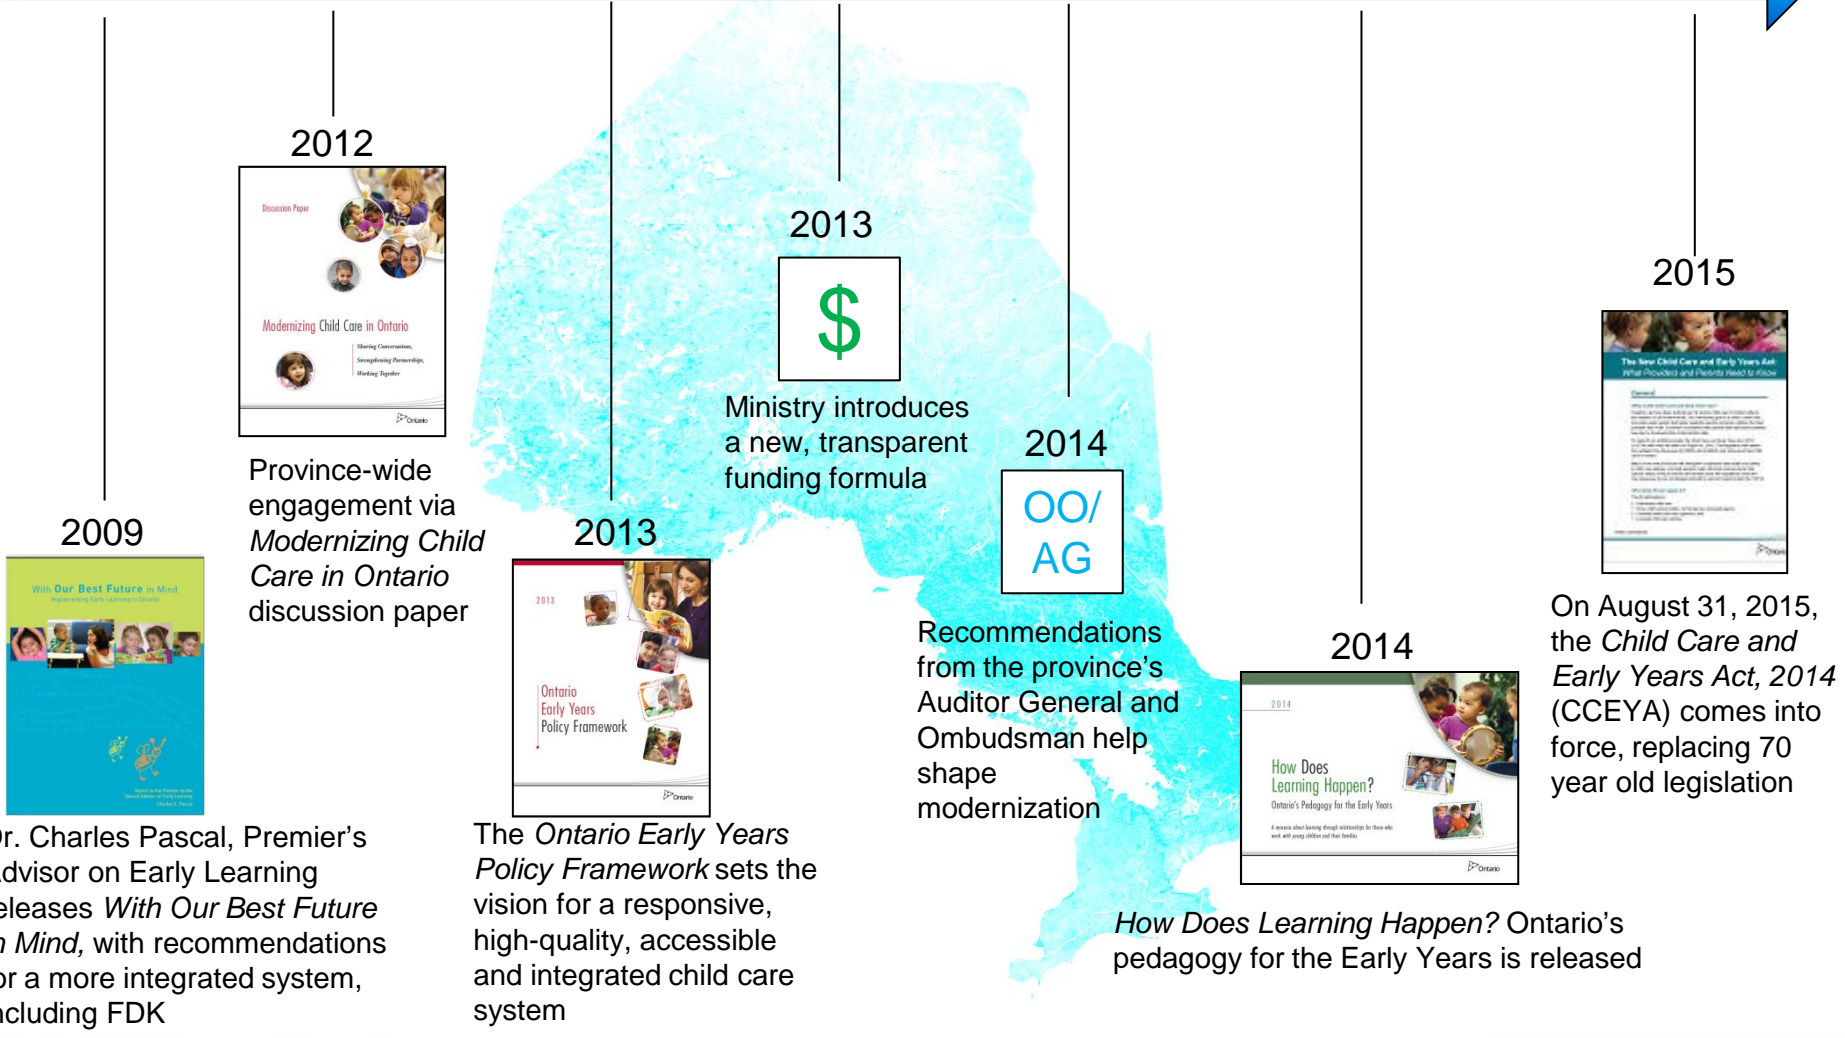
2009

With Our Best Future in Mind

r. Charles Pascal, Premier's dvisor on Early Learning eleases *With Our Best Future n Mind,* with recommendations or a more integrated system, ncluding FDK

2012

Discussion Paper

Modernizing Child Care in Ontario

Province-wide engagement via *Modernizing Child Care in Ontario* discussion paper

2013

2013

Ontario Early Years Policy Framework

The *Ontario Early Years Policy Framework* sets the vision for a responsive, high-quality, accessible and integrated child care system

2013

$

Ministry introduces a new, transparent funding formula

2014

OO/ AG

Recommendations from the province's Auditor General and Ombudsman help shape modernization

2014

2014

How Does Learning Happen?

Ontario's Pedagogy for the Early Years

*How Does Learning Happen?* Ontario's pedagogy for the Early Years is released

2015

The New Child Care and Early Years Act

On August 31, 2015, the *Child Care and Early Years Act, 2014* (CCEYA) comes into force, replacing 70 year old legislation